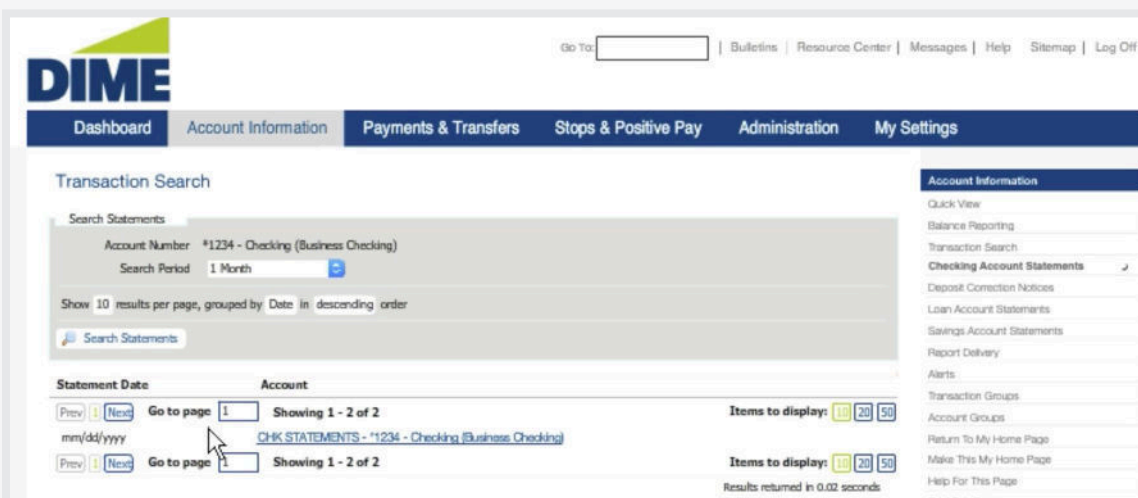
DIME

Go To: | Bulletins | Resource Center | Messages | Help Sitemap | Log Off

Dashboard | Account Information | Payments & Transfers | Stops & Positive Pay | Administration | My Settings

Transaction Search

Search Statements

Account Number *1234 - Checking (Business Checking)

Search Period 1 Month

Show 10 results per page, grouped by Date in descending order

Search Statements

| Statement Date | Account |
|---|---|
| Prev 1 Next Go to page 1 | Showing 1 - 2 of 2 Items to display: 10 20 50 |
| mm/dd/yyyy | CHK STATEMENTS - *1234 - Checking (Business Checking) |
| Prev 1 Next Go to page 1 | Showing 1 - 2 of 2 Items to display: 10 20 50 |

Results returned in 0.02 seconds

Account Information
Quick View
Balance Reporting
Transaction Search
Checking Account Statements
Deposit Correction Notices
Loan Account Statements
Savings Account Statements
Report Delivery
Alerts
Transaction Groups
Account Groups
Return To My Home Page
Make This My Home Page
Help For This Page